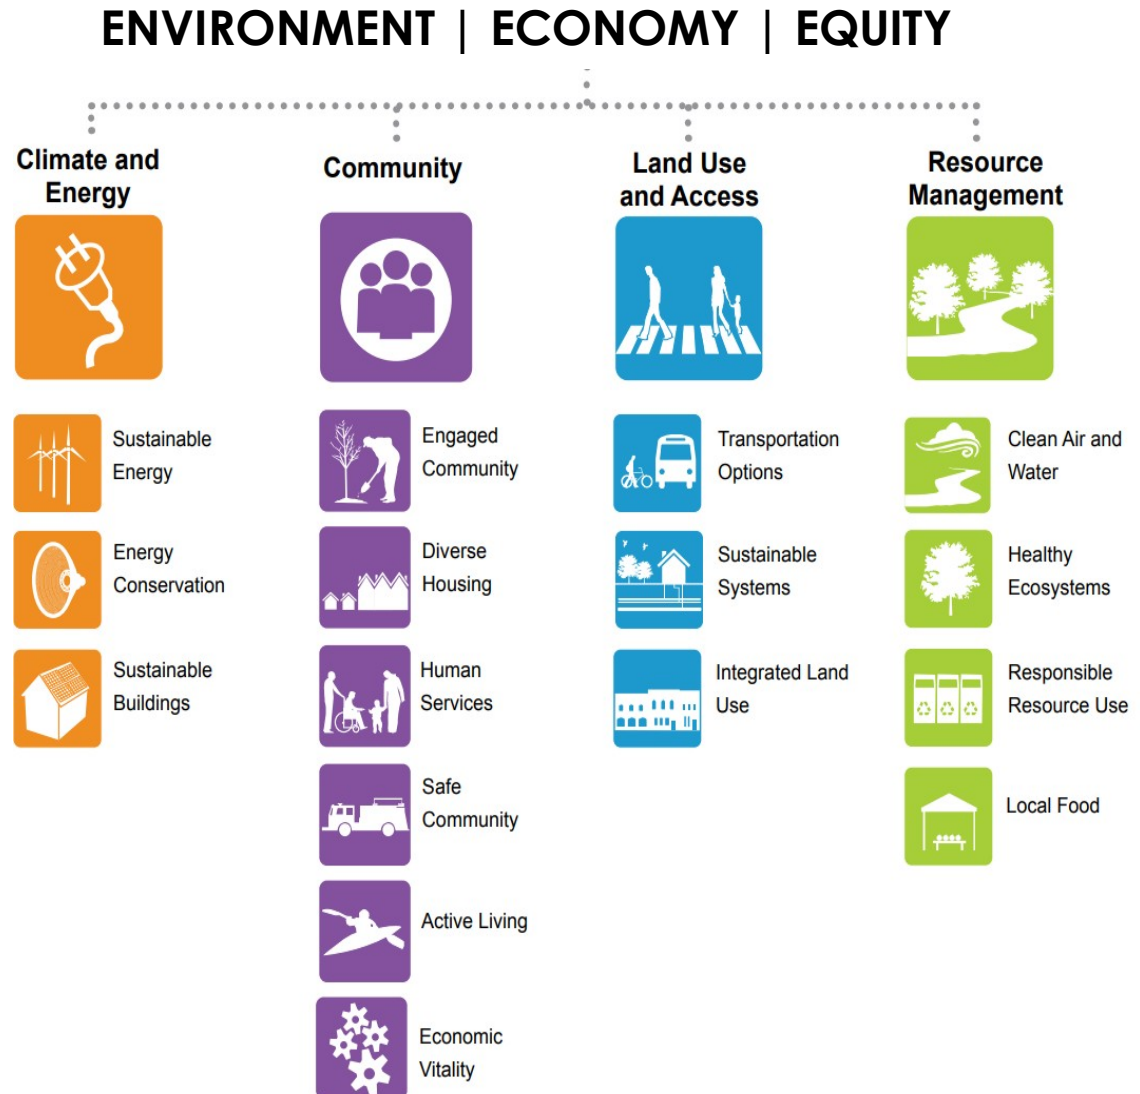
ENVIRONMENT | ECONOMY | EQUITY

Climate and Energy

Sustainable Energy

Energy Conservation

Sustainable Buildings

Community

Engaged Community

Diverse Housing

Human Services

Safe Community

Active Living

Economic Vitality

Land Use and Access

Transportation Options

Sustainable Systems

Integrated Land Use

Resource Management

Clean Air and Water

Healthy Ecosystems

Responsible Resource Use

Local Food